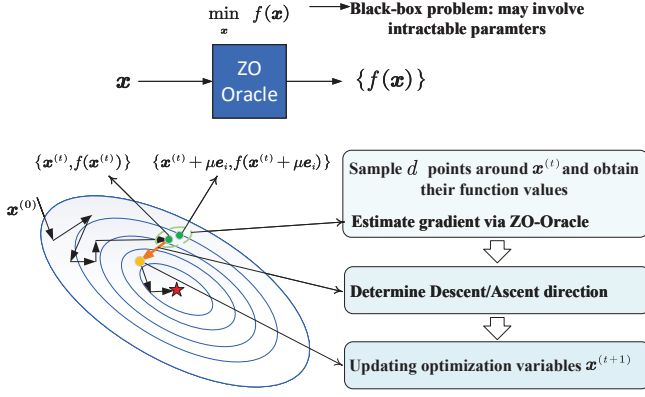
$\min_{\boldsymbol{x}} f(\boldsymbol{x})$ Black-box problem: may involve intractable paramters

$\boldsymbol{x}$ ZO Oracle $\{f(\boldsymbol{x})\}$

$\{\boldsymbol{x}^{(t)}, f(\boldsymbol{x}^{(t)})\}$ $\{\boldsymbol{x}^{(t)} + \mu \boldsymbol{e}_i, f(\boldsymbol{x}^{(t)} + \mu \boldsymbol{e}_i)\}$

$\boldsymbol{x}^{(0)}$

Sample $d$ points around $\boldsymbol{x}^{(t)}$ and obtain their function values

Estimate gradient via ZO-Oracle

Determine Descent/Ascent direction

Updating optimization variables $\boldsymbol{x}^{(t+1)}$